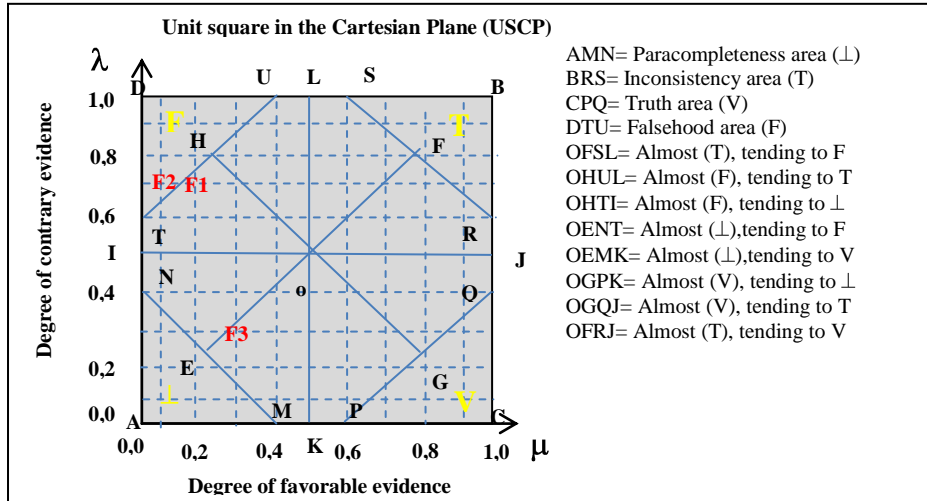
Unit square in the Cartesian Plane (USCP)

λ

D U L S B

1,0

F T

H F

0,8

F2 F1

0,6

T R

I J

N

0,4 o Q

F3

0,2 E

G

⊥ V

0,0 A M P C

0,0 0,2 0,4 K 0,6 0,8 1,0 μ

Degree of contrary evidence

Degree of favorable evidence

AMN= Paracompleteness area (⊥)
BRS= Inconsistency area (T)
CPQ= Truth area (V)
DTU= Falsehood area (F)
OFSL= Almost (T), tending to F
OHUL= Almost (F), tending to T
OHTI= Almost (F), tending to ⊥
OENT= Almost (⊥),tending to F
OEMK= Almost (⊥),tending to V
OGPK= Almost (V), tending to ⊥
OGQJ= Almost (V), tending to T
OFRJ= Almost (T), tending to V